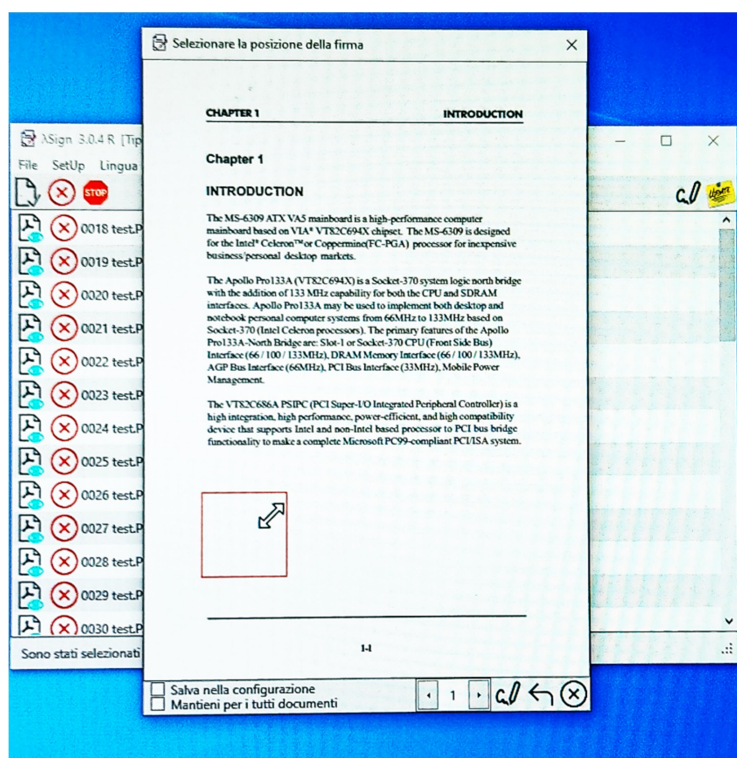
XSign 3.0.4 R [Tip

File SetUp Lingua

STOP

0018 test.P
0019 test.P
0020 test.P
0021 test.P
0022 test.P
0023 test.P
0024 test.P
0025 test.P
0026 test.P
0027 test.P
0028 test.P
0029 test.P
0030 test.P

Sono stati selezionati

Selezionare la posizione della firma

CHAPTER 1 INTRODUCTION

Chapter 1

INTRODUCTION

The MS-6309 ATX VA5 mainboard is a high-performance computer mainboard based on VIA® VT82C694X chipset. The MS-6309 is designed for the Intel® Celeron™ or Coppermine(FC-PGA) processor for inexpensive business/personal desktop markets.

The Apollo Pro133A (VT82C694X) is a Socket-370 system logic north bridge with the addition of 133 MHz capability for both the CPU and SDRAM interfaces. Apollo Pro133A may be used to implement both desktop and notebook personal computer systems from 66MHz to 133MHz based on Socket-370 (Intel Celeron processors). The primary features of the Apollo Pro133A-North Bridge are: Slot-1 or Socket-370 CPU (Front Side Bus) Interface (66 / 100 / 133MHz), DRAM Memory Interface (66 / 100 / 133MHz), AGP Bus Interface (66MHz), PCI Bus Interface (33MHz), Mobile Power Management.

The VT82C686A PSIPC (PCI Super-I/O Integrated Peripheral Controller) is a high integration, high performance, power-efficient, and high compatibility device that supports Intel and non-Intel based processor to PCI bus bridge functionality to make a complete Microsoft PC99-compliant PCI/ISA system.

1-1

Salva nella configurazione
Mantieni per i tutti documenti

1